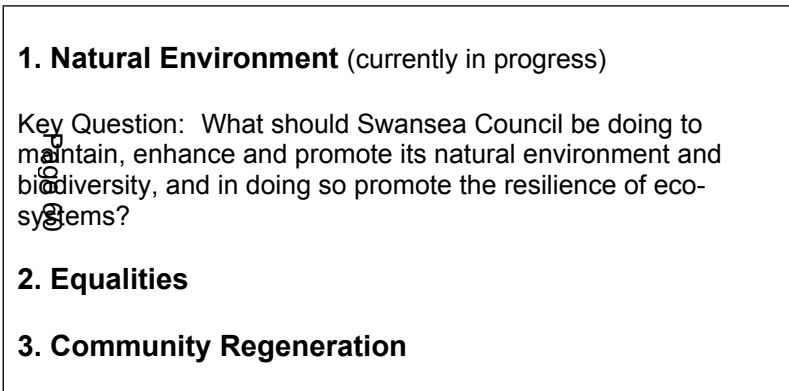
1. Natural Environment (currently in progress)

Key Question: What should Swansea Council be doing to maintain, enhance and promote its natural environment and biodiversity, and in doing so promote the resilience of eco-systems?

Page 3

2. Equalities

3. Community Regeneration